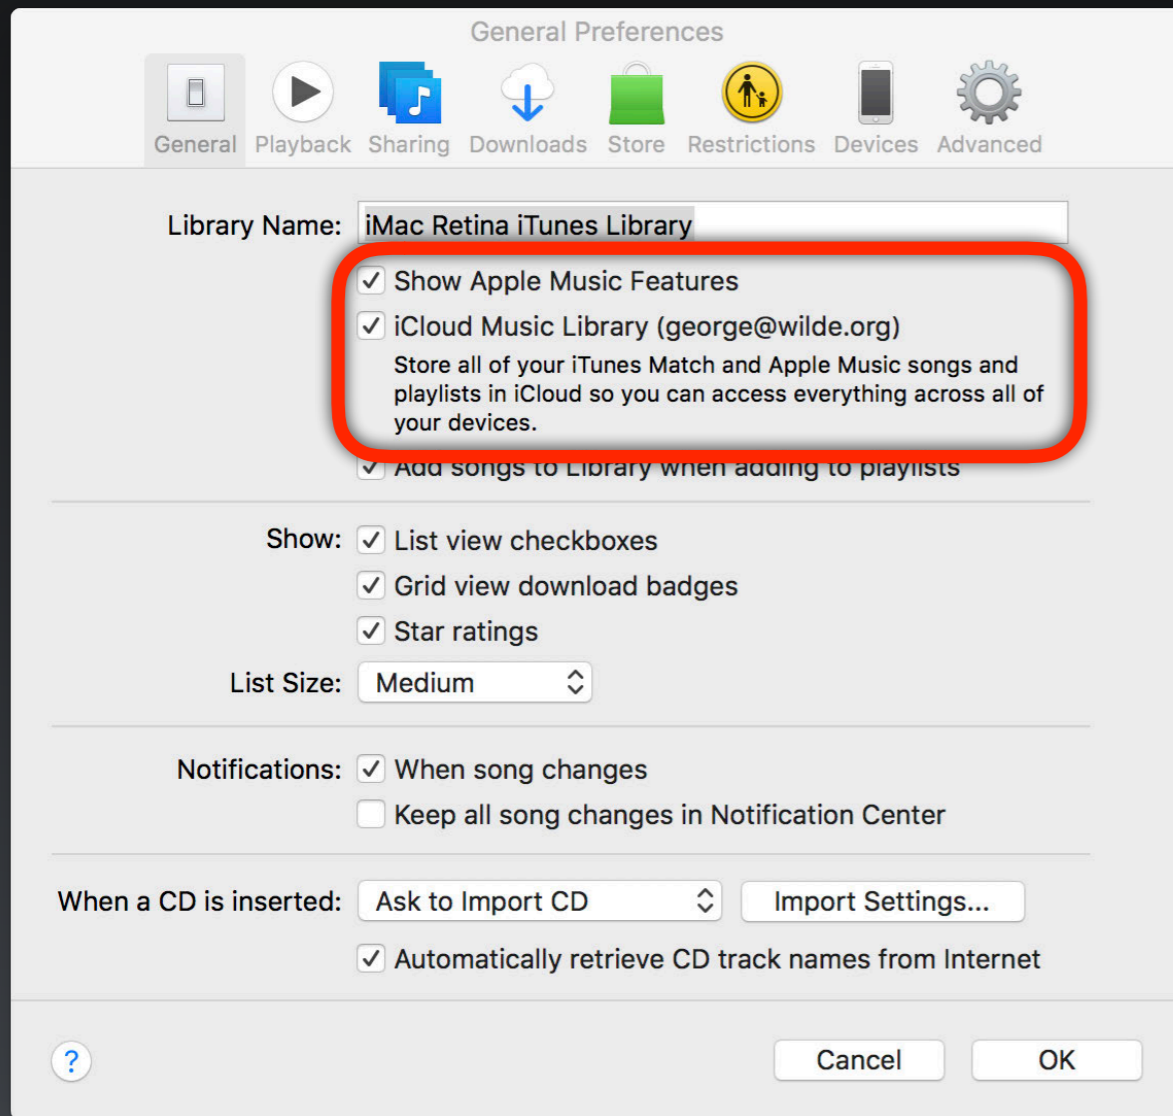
General Preferences

General Playback Sharing Downloads Store Restrictions Devices Advanced

Library Name: iMac Retina iTunes Library

✓ Show Apple Music Features

✓ iCloud Music Library (george@wilde.org)

Store all of your iTunes Match and Apple Music songs and playlists in iCloud so you can access everything across all of your devices.

✓ Add songs to Library when adding to playlists

Show: ✓ List view checkboxes

✓ Grid view download badges

✓ Star ratings

List Size: Medium

Notifications: ✓ When song changes

Keep all song changes in Notification Center

When a CD is inserted: Ask to Import CD Import Settings...

✓ Automatically retrieve CD track names from Internet

?

Cancel OK